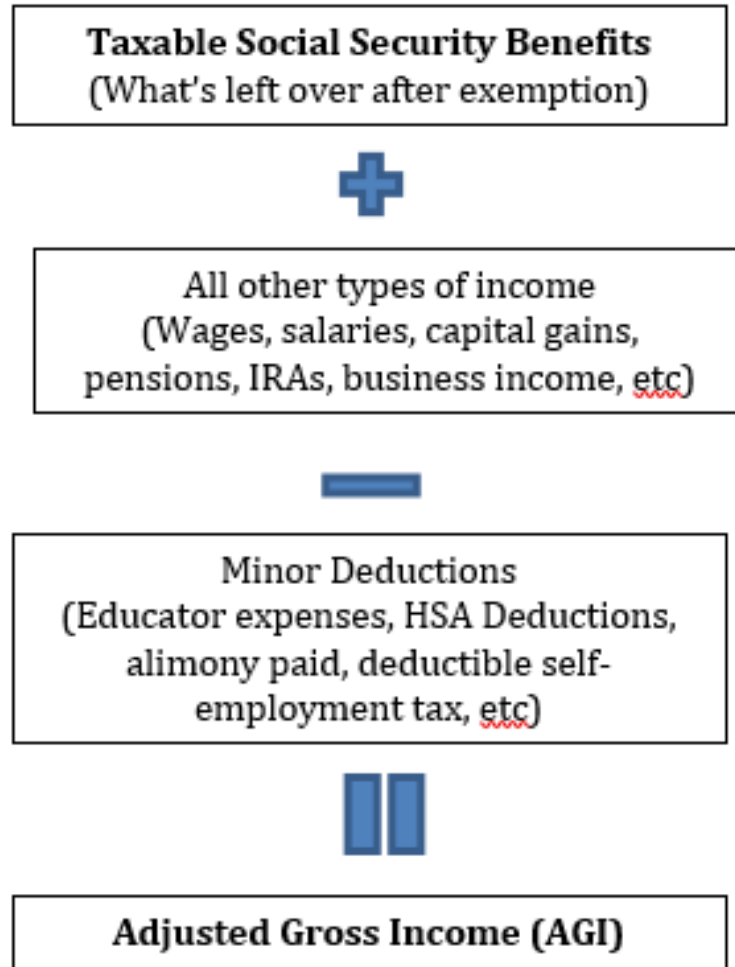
**Taxable Social Security Benefits**
(What's left over after exemption)

All other types of income
(Wages, salaries, capital gains, pensions, IRAs, business income, etc)

Minor Deductions
(Educator expenses, HSA Deductions, alimony paid, deductible self-employment tax, etc)

**Adjusted Gross Income (AGI)**